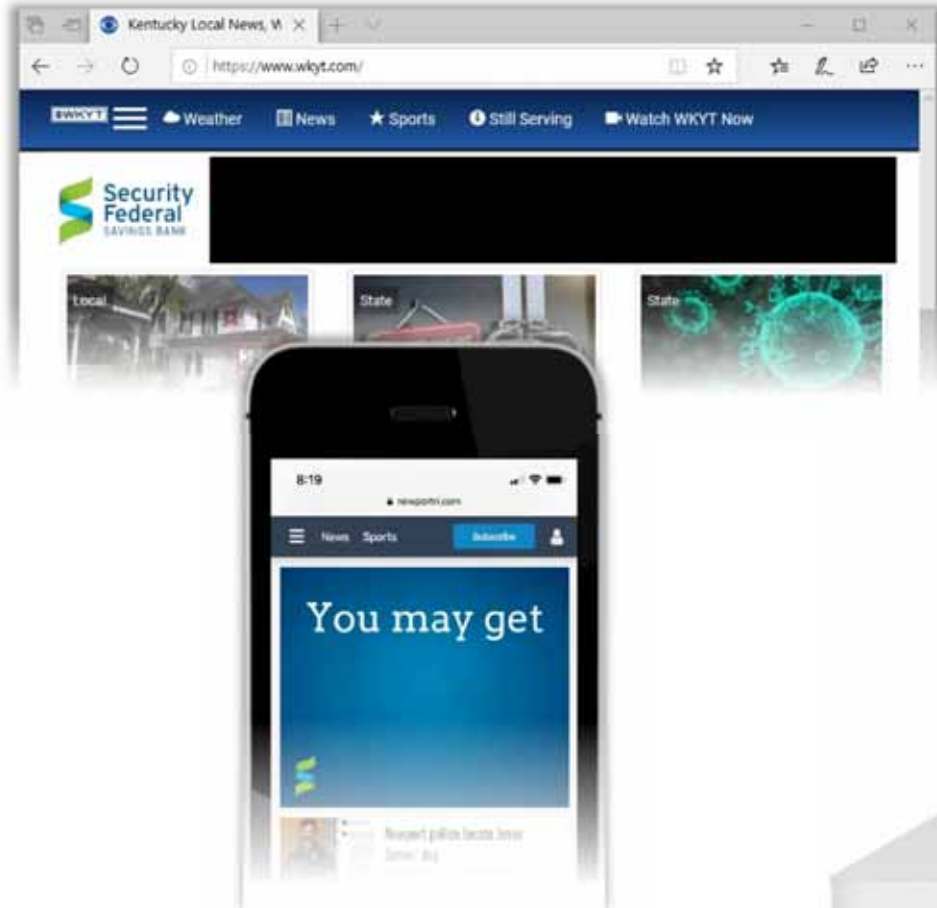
Kentucky Local News, W ×

https://www.wkyt.com/

WKYT Weather News Sports Still Serving Watch WKYT Now

Security Federal SAVINGS BANK

Local

State

State

8:19

newportri.com

News Sports Subscribe

You may get

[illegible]